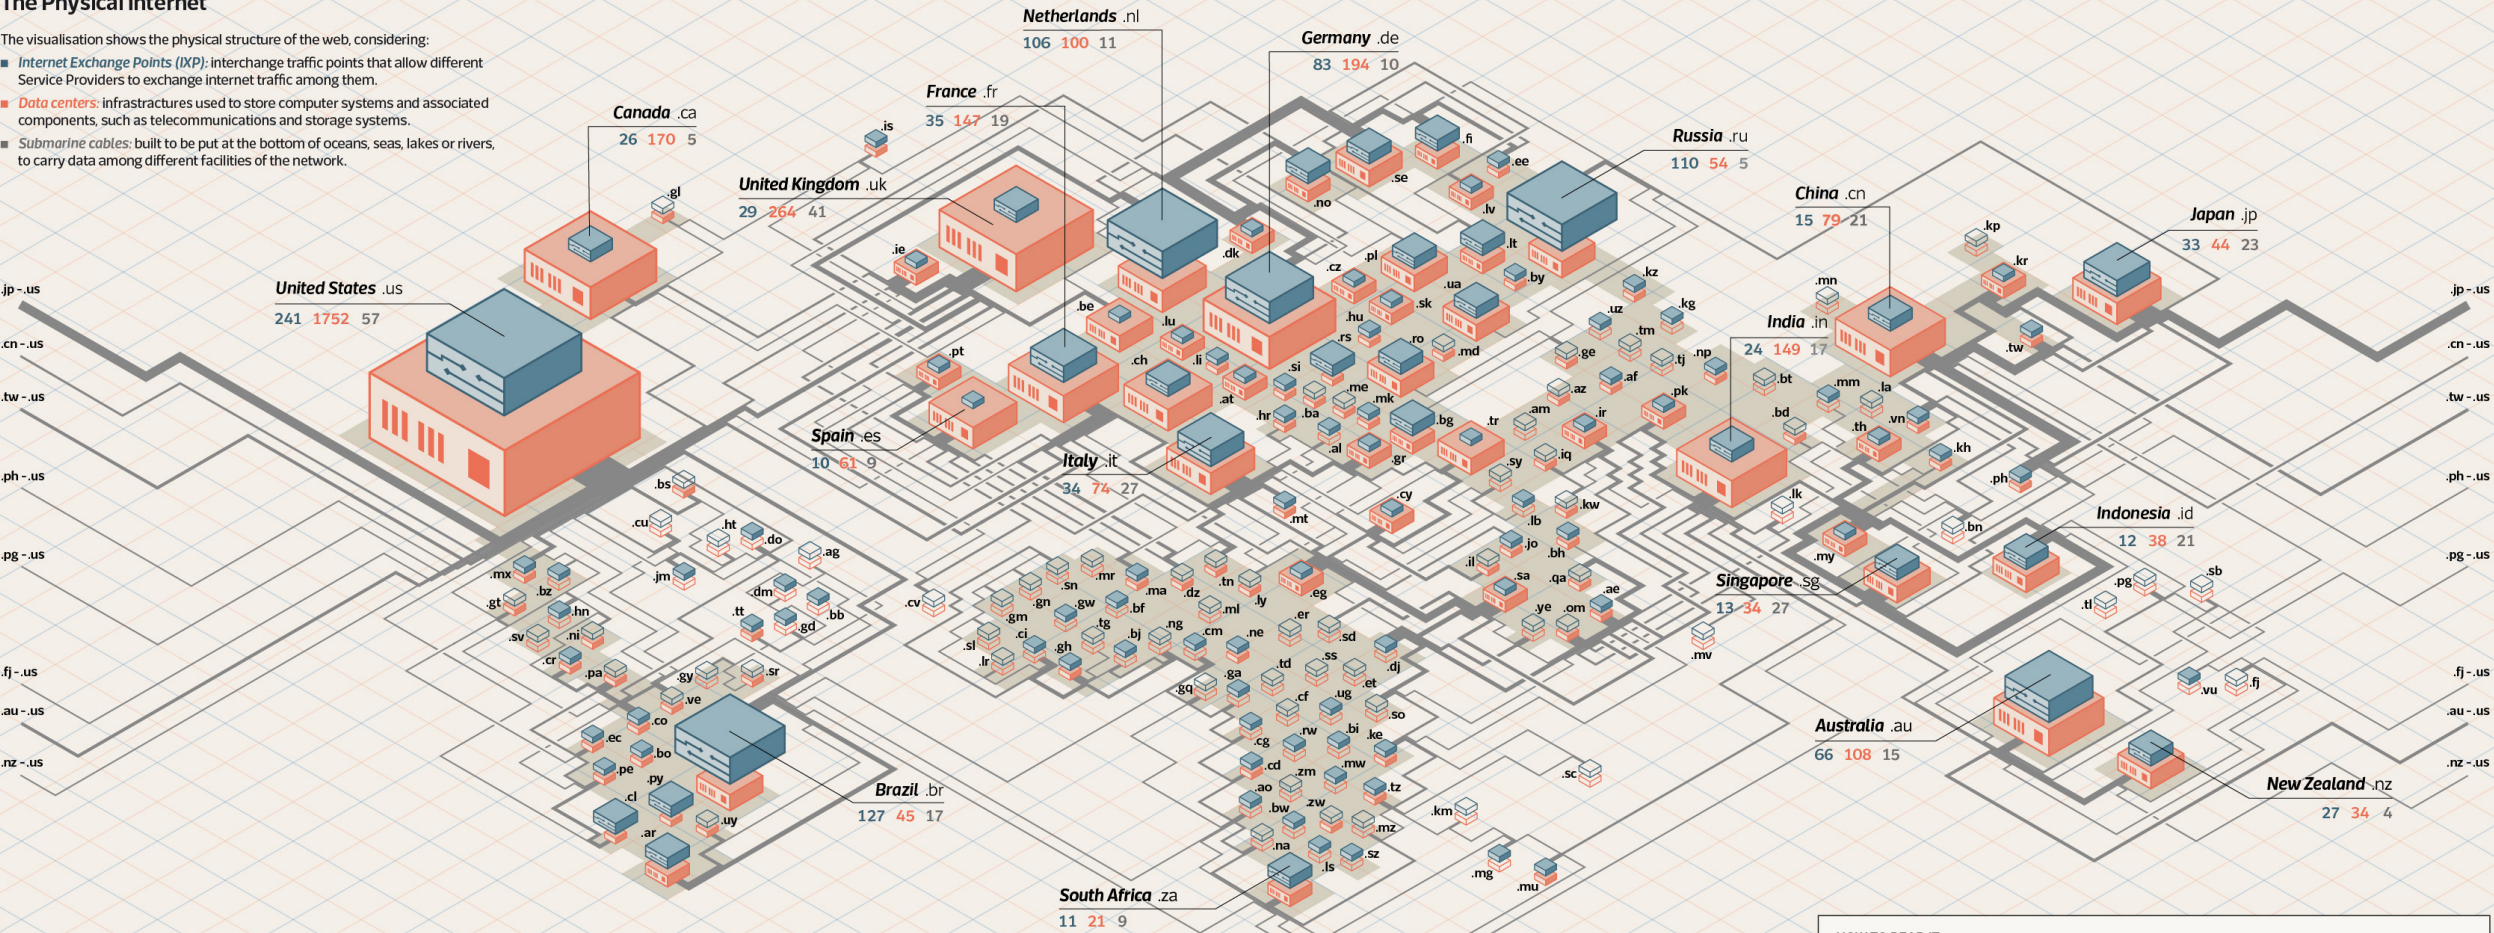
The Physical Internet

The visualisation shows the physical structure of the web, considering:

Internet Exchange Points (IXP): interchange traffic points that allow different Service Providers to exchange internet traffic among them.

Data centers: infrastructures used to store computer systems and associated components, such as telecommunications and storage systems.

Submarine cables: built to be put at the bottom of oceans, seas, lakes or rivers, to carry data among different facilities of the network.

Netherlands .nl
106 100 11

Germany .de
83 194 10

France .fr
35 147 19

Canada .ca
26 170 5

United Kingdom .uk
29 264 41

Russia .ru
110 54 5

China .cn
15 79 21

Japan .jp
33 44 23

United States .us
241 1752 57

India .in
24 149 17

Spain .es
10 61 9

Italy .it
34 74 27

Indonesia .id
12 38 21

Singapore .sg
13 34 27

Australia .au
66 108 15

New Zealand .nz
27 34 4

Brazil .br
127 45 17

South Africa .za
11 21 9

.jp - .us
.cn - .us
.tw - .us
.ph - .us
.pg - .us
.fj - .us
.au - .us
.nz - .us

.jp - .us
.cn - .us
.tw - .us
.ph - .us
.pg - .us
.fj - .us
.au - .us
.nz - .us

.is .gl .ie .dk .no .se .fi .ee .lv .lt .by .pl .cz .sk .ua .hu .ro .md .rs .be .lu .ch .li .at .si .ba .hr .me .mk .al .bg .gr .tr .cy .mt .pt .kz .uz .kg .tm .tj .ge .az .am .af .ir .pk .np .iq .sy .lb .jo .il .kw .bh .sa .qa .ae .ye .om .mv .lk .bt .bd .mm .la .th .vn .kh .my .ph .bn .kp .kr .mn .tw .pg .tl .sb .vu .fj .sc .km .mg .mu
.bs .cu .ht .do .ag .jm .dm .bb .tt .gd .mx .bz .gt .hn .sv .ni .cr .pa .gy .sr .ve .co .ec .bo .pe .py .cl .ar .uy
.cv .sn .mr .ma .dz .tn .ly .eg .gm .gn .gw .bf .ml .er .sd .sl .ci .tg .bj .ng .ne .lr .gh .cm .td .ss .dj .et .gq .ga .cf .ug .so .cg .rw .bi .ke .cd .zm .mw .tz .ao .bw .zw .mz .na .ls .sz